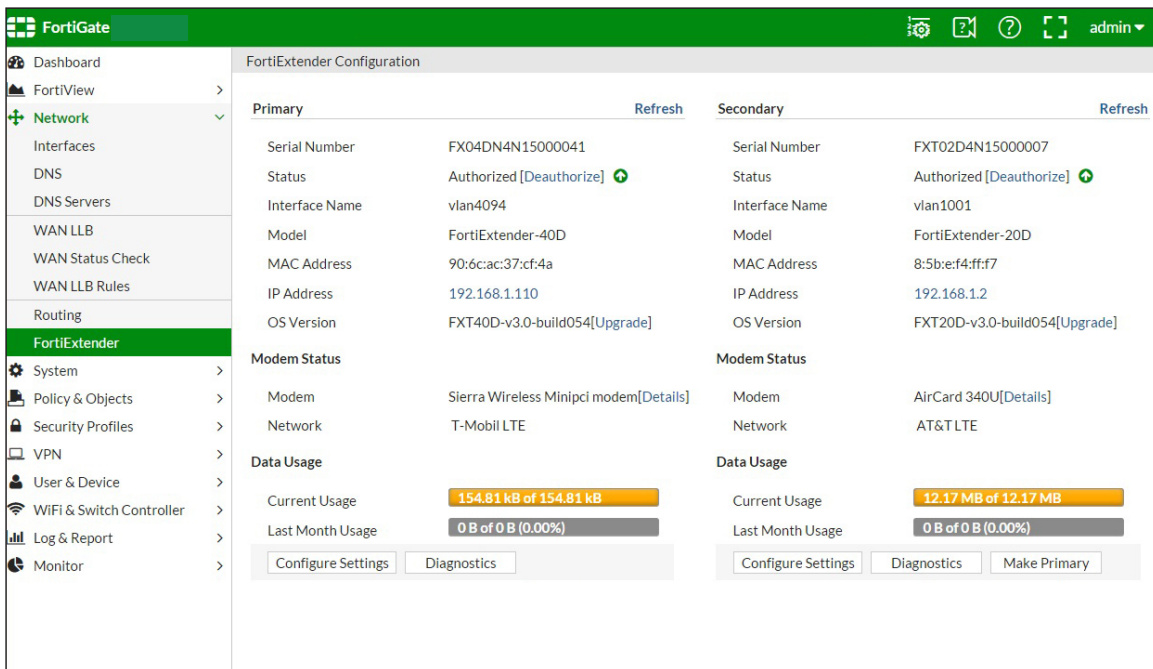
FortiGate

admin

Dashboard
FortiView
Network
Interfaces
DNS
DNS Servers
WAN LLB
WAN Status Check
WAN LLB Rules
Routing
FortiExtender
System
Policy & Objects
Security Profiles
VPN
User & Device
WiFi & Switch Controller
Log & Report
Monitor

FortiExtender Configuration

Primary Refresh

| | |
|---|---|
| Serial Number | FX04DN4N15000041 |
| Status | Authorized [Deauthorize] |
| Interface Name | vlan4094 |
| Model | FortiExtender-40D |
| MAC Address | 90:6c:ac:37:cf:4a |
| IP Address | 192.168.1.110 |
| OS Version | FXT40D-v3.0-build054[Upgrade] |

Modem Status

| | |
|---|---|
| Modem | Sierra Wireless Minipci modem[Details] |
| Network | T-Mobil LTE |

Data Usage

| | |
|---|---|
| Current Usage | 154.81 kB of 154.81 kB |
| Last Month Usage | 0 B of 0 B (0.00%) |

Configure Settings Diagnostics

Secondary Refresh

| | |
|---|---|
| Serial Number | FXT02D4N15000007 |
| Status | Authorized [Deauthorize] |
| Interface Name | vlan1001 |
| Model | FortiExtender-20D |
| MAC Address | 8:5b:e:f4:ff:f7 |
| IP Address | 192.168.1.2 |
| OS Version | FXT20D-v3.0-build054[Upgrade] |

Modem Status

| | |
|---|---|
| Modem | AirCard 340U[Details] |
| Network | AT&T LTE |

Data Usage

| | |
|---|---|
| Current Usage | 12.17 MB of 12.17 MB |
| Last Month Usage | 0 B of 0 B (0.00%) |

Configure Settings Diagnostics Make Primary